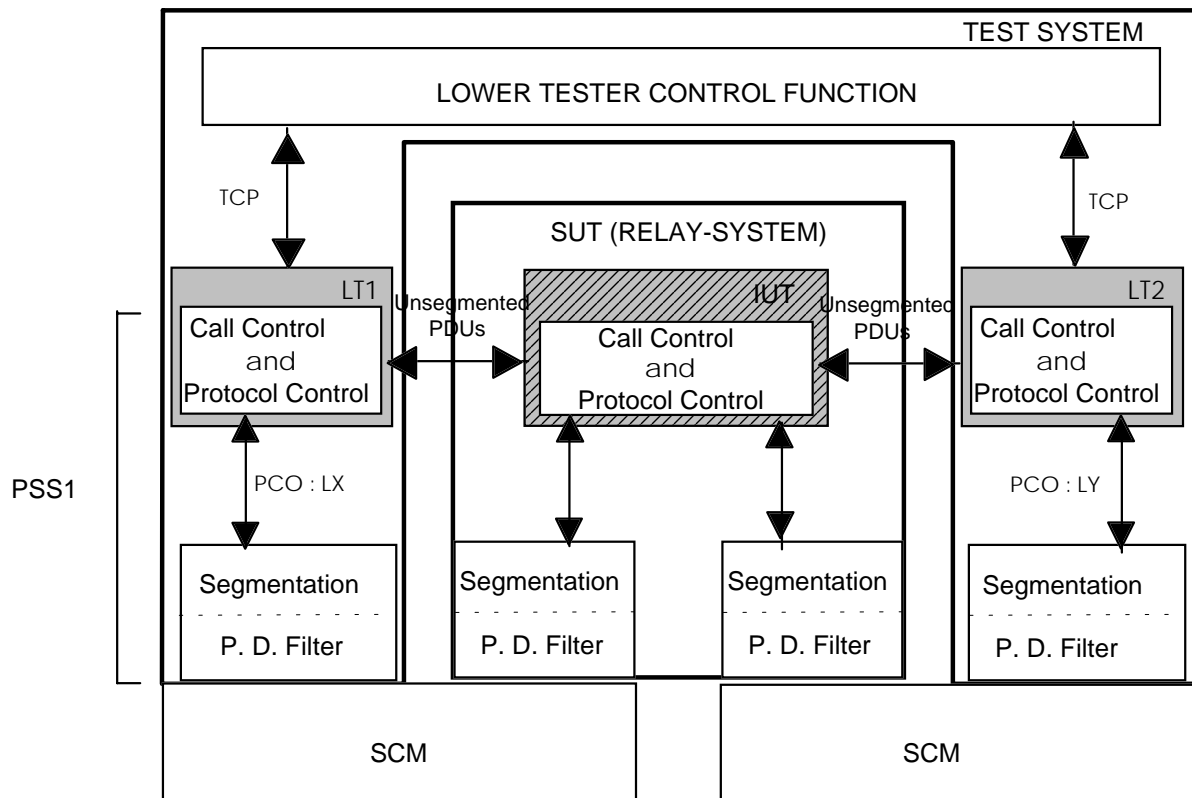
TEST SYSTEM

LOWER TESTER CONTROL FUNCTION

TCP

TCP

SUT (RELAY-SYSTEM)

LT1

Call Control and Protocol Control

Unsegmented PDUs

IUT

Call Control and Protocol Control

Unsegmented PDUs

LT2

Call Control and Protocol Control

PSS1

PCO : LX

PCO : LY

Segmentation

P. D. Filter

Segmentation

P. D. Filter

Segmentation

P. D. Filter

Segmentation

P. D. Filter

SCM

SCM